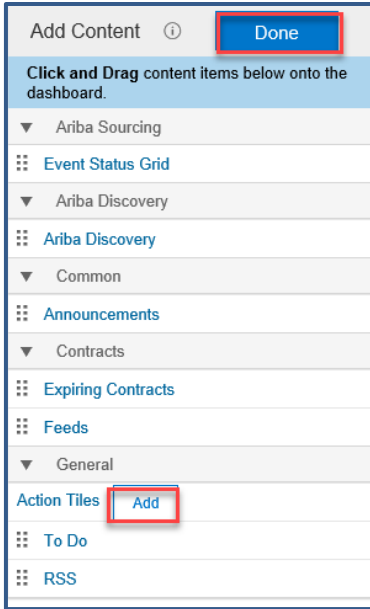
Add Content ⓘ Done

**Click and Drag** content items below onto the dashboard.

Ariba Sourcing

Event Status Grid

Ariba Discovery

Ariba Discovery

Common

Announcements

Contracts

Expiring Contracts

Feeds

General

Action Tiles Add

To Do

RSS